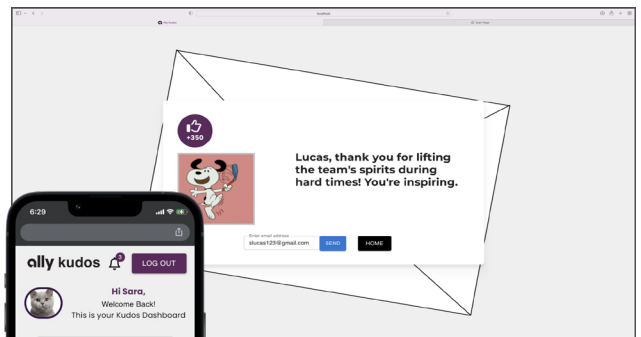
localhost

Ally Kudos

New Page

+350

Lucas, thank you for lifting the team's spirits during hard times! You're inspiring.

Enter email address
slucas123@gmail.com

SEND

HOME

6:29

ally kudos

3

LOG OUT

Hi Sara,
Welcome Back!
This is your Kudos Dashboard